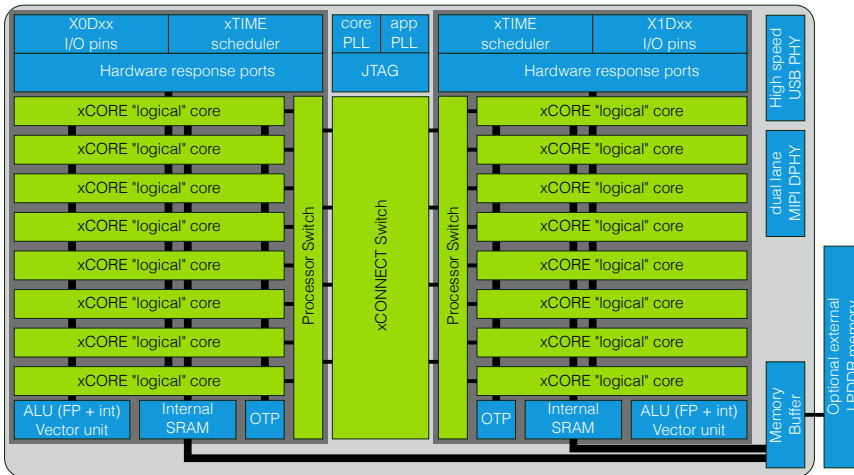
X0Dxx I/O pins
xTIME scheduler
core PLL
app PLL
xTIME scheduler
X1Dxx I/O pins
High speed USB PHY
Hardware response ports
JTAG
Hardware response ports

xCORE "logical" core
xCORE "logical" core
xCORE "logical" core
xCORE "logical" core
xCORE "logical" core
xCORE "logical" core
xCORE "logical" core
xCORE "logical" core

Processor Switch
xCONNECT Switch
Processor Switch

xCORE "logical" core
xCORE "logical" core
xCORE "logical" core
xCORE "logical" core
xCORE "logical" core
xCORE "logical" core
xCORE "logical" core
xCORE "logical" core

dual lane MIPI DPHY

ALU (FP + int) Vector unit
Internal SRAM
OTP
OTP
Internal SRAM
ALU (FP + int) Vector unit
Memory Buffer
Optional external LPDDR memory